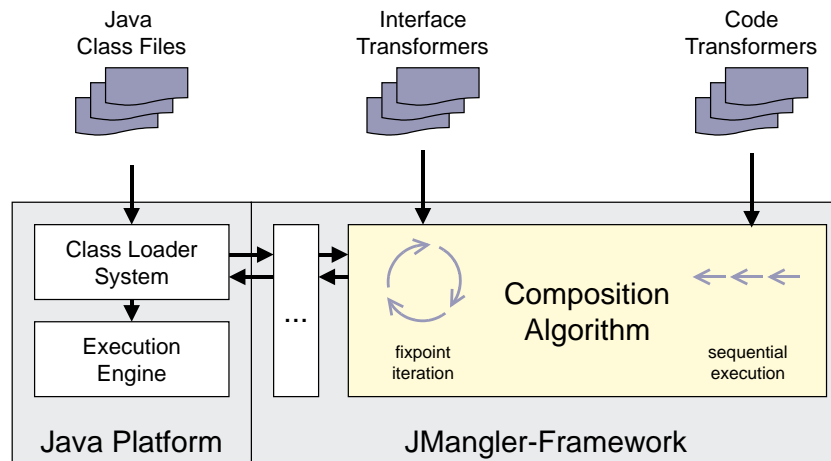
Java
Class Files

Interface
Transformers

Code
Transformers

Class Loader
System

Execution
Engine

...

Composition
Algorithm

fixpoint
iteration

sequential
execution

Java Platform

JMangler-Framework